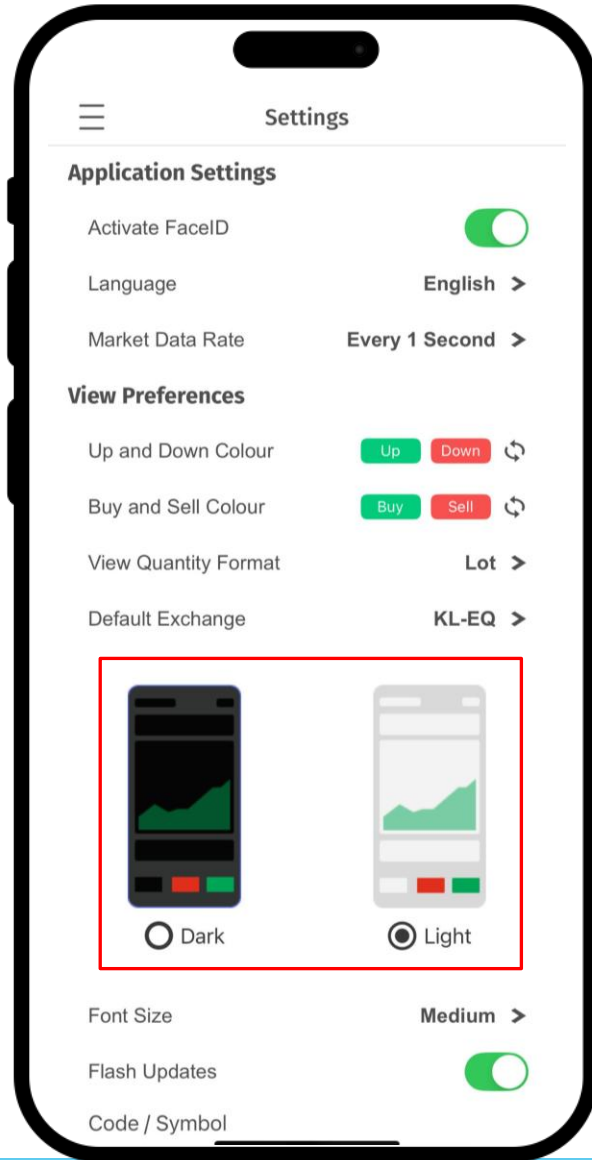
Settings

Application Settings

Activate FaceID

Language English >

Market Data Rate Every 1 Second >

View Preferences

Up and Down Colour Up Down

Buy and Sell Colour Buy Sell

View Quantity Format Lot >

Default Exchange KL-EQ >

Dark

Light

Font Size Medium >

Flash Updates

Code / Symbol